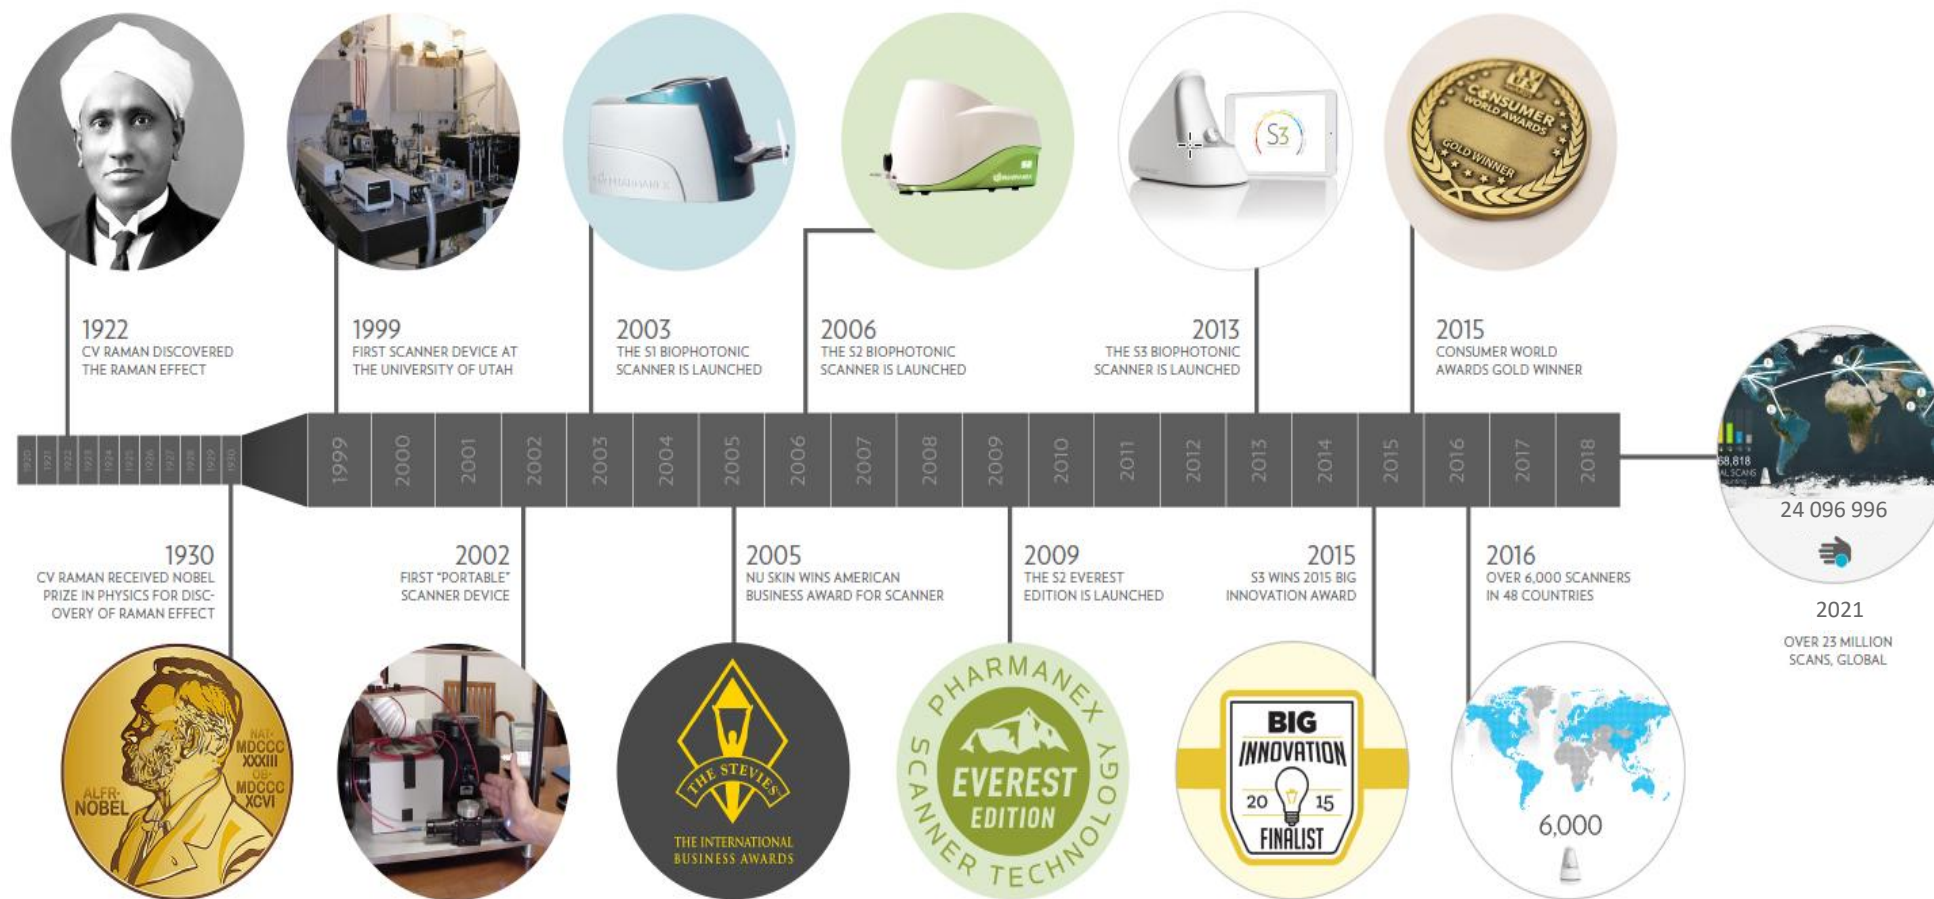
CONSUMER WORLD AWARDS GOLD WINNER

S3

1922
CV RAMAN DISCOVERED THE RAMAN EFFECT

1999
FIRST SCANNER DEVICE AT THE UNIVERSITY OF UTAH

2003
THE S1 BIOPHOTONIC SCANNER IS LAUNCHED

2006
THE S2 BIOPHOTONIC SCANNER IS LAUNCHED

2013
THE S3 BIOPHOTONIC SCANNER IS LAUNCHED

2015
CONSUMER WORLD AWARDS GOLD WINNER

1920 1921 1922 1923 1924 1925 1926 1927 1928 1929 1930 1999 2000 2001 2002 2003 2004 2005 2006 2007 2008 2009 2010 2011 2012 2013 2014 2015 2016 2017 2018

24 096 996

2021
OVER 23 MILLION SCANS, GLOBAL

1930
CV RAMAN RECEIVED NOBEL PRIZE IN PHYSICS FOR DISCOVERY OF RAMAN EFFECT

2002
FIRST "PORTABLE" SCANNER DEVICE

2005
NU SKIN WINS AMERICAN BUSINESS AWARD FOR SCANNER

2009
THE S2 EVEREST EDITION IS LAUNCHED

2015
S3 WINS 2015 BIG INNOVATION AWARD

2016
OVER 6,000 SCANNERS IN 48 COUNTRIES

NAT· MDCCC XXXIII OB· MDCCC XCVI ALFR· NOBEL

THE STEVIES
THE INTERNATIONAL BUSINESS AWARDS

PHARMANEX
EVEREST EDITION
SCANNER TECHNOLOGY

BIG INNOVATION
20 15
FINALIST

6,000